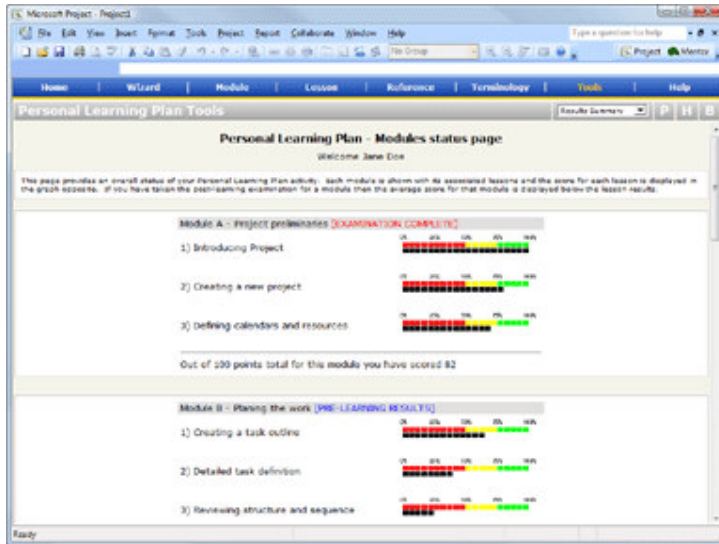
Microsoft Project - Project1

File Edit View Insert Format Tools Project Report Collaborate Window Help

Type a question for help

No Group

Project Mentor

Home | Wizard | Module | Lesson | Reference | Terminology | Tools | Help

Personal Learning Plan Tools

Results Summary

P H B

Personal Learning Plan - Modules status page

Welcome Jane Doe

This page provides an overall status of your Personal Learning Plan activity. Each module is shown with its associated lessons and the score for each lesson is displayed in the graph opposite. If you have taken the post-learning examination for a module then the average score for that module is displayed below the lesson results.

Module A - Project preliminaries [EXAMINATION COMPLETE]

1) Introducing Project

2) Creating a new project

3) Defining calendars and resources

Out of 100 points total for this module you have scored 82

Module B - Planing the work [PRE-LEARNING RESULTS]

1) Creating a task outline

2) Detailed task definition

3) Reviewing structure and sequence

Ready